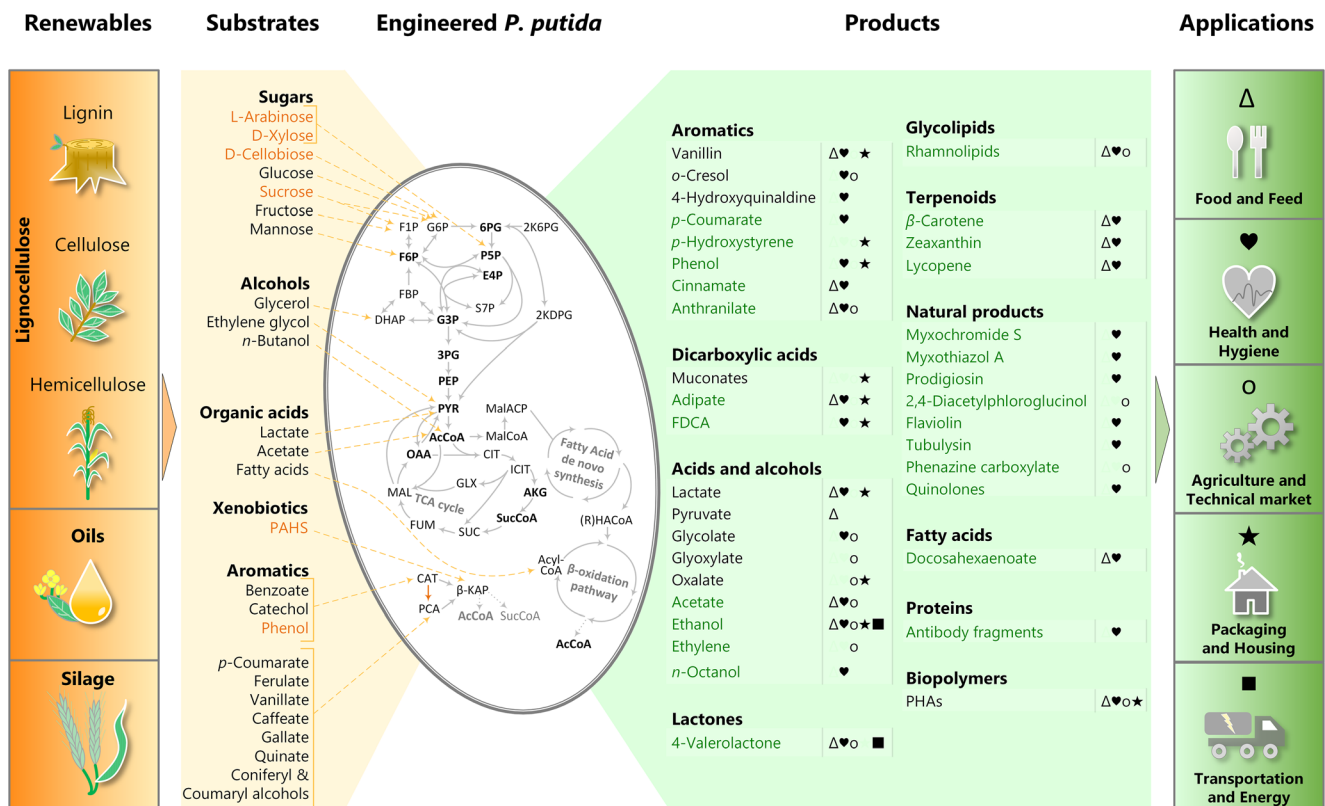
Renewables Substrates Engineered *P. putida* Products Applications

Lignocellulose

Lignin

Cellulose

Hemicellulose

Oils

Silage

Sugars
L-Arabinose
D-Xylose
D-Cellobiose
Glucose
Sucrose
Fructose
Mannose

Alcohols
Glycerol
Ethylene glycol
*n*-Butanol

Organic acids
Lactate
Acetate
Fatty acids

Xenobiotics
PAHS

Aromatics
Benzoate
Catechol
Phenol

*p*-Coumarate
Ferulate
Vanillate
Caffeate
Gallate
Quinate
Coniferyl & Coumaryl alcohols

F1P G6P 6PG 2K6PG
F6P P5P E4P
FBP S7P
DHAP G3P 2KDPG
3PG
PEP
PYR MalACP
AcCoA MalCoA
OAA CIT
Fatty Acid de novo synthesis
GLX ICIT
MAL AKG
TCA cycle
FUM SucCoA
SUC (R)HACoA
Acyl-CoA
β-oxidation pathway
CAT β-KAP
PCA AcCoA SucCoA
AcCoA

Aromatics
| Vanillin | Δ♥ ★ |
| *o*-Cresol | ♥o |
| 4-Hydroxyquinaldine | ♥ |
| *p*-Coumarate | ♥ |
| *p*-Hydroxystyrene | ★ |
| Phenol | ♥ ★ |
| Cinnamate | Δ♥ |
| Anthranilate | Δ♥o |

Dicarboxylic acids
| Muconates | ★ |
| Adipate | Δ♥ ★ |
| FDCA | ♥ ★ |

Acids and alcohols
| Lactate | Δ♥ ★ |
| Pyruvate | Δ |
| Glycolate | ♥o |
| Glyoxylate | o |
| Oxalate | o★ |
| Acetate | Δ♥o |
| Ethanol | Δ♥o★■ |
| Ethylene | o |
| *n*-Octanol | ♥ |

Lactones
| 4-Valerolactone | Δ♥o ■ |

Glycolipids
| Rhamnolipids | Δ♥o |

Terpenoids
| *β*-Carotene | Δ♥ |
| Zeaxanthin | Δ♥ |
| Lycopene | Δ♥ |

Natural products
| Myxochromide S | ♥ |
| Myxothiazol A | ♥ |
| Prodigiosin | ♥ |
| 2,4-Diacetylphloroglucinol | o |
| Flaviolin | ♥ |
| Tubulysin | ♥ |
| Phenazine carboxylate | o |
| Quinolones | ♥ |

Fatty acids
| Docosahexaenoate | Δ♥ |

Proteins
| Antibody fragments | ♥ |

Biopolymers
| PHAs | Δ♥o★ |

Δ
Food and Feed
♥
Health and Hygiene
O
Agriculture and Technical market
★
Packaging and Housing
■
Transportation and Energy